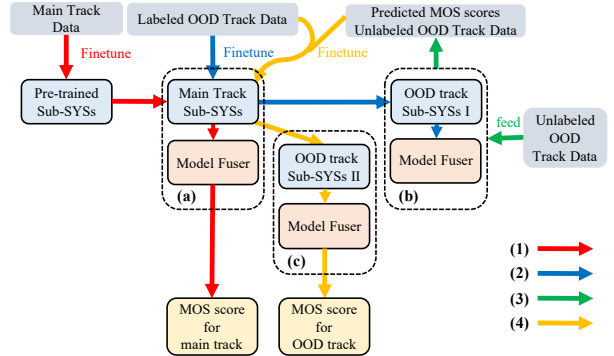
Main Track Data

Labeled OOD Track Data

Predicted MOS scores Unlabeled OOD Track Data

Finetune

Finetune

Finetune

Pre-trained Sub-SYSs

Main Track Sub-SYSs

OOD track Sub-SYSs I

feed

Unlabeled OOD Track Data

Model Fuser

OOD track Sub-SYSs II

Model Fuser

(a)

(b)

Model Fuser

(c)

MOS score for main track

MOS score for OOD track

(1)

(2)

(3)

(4)